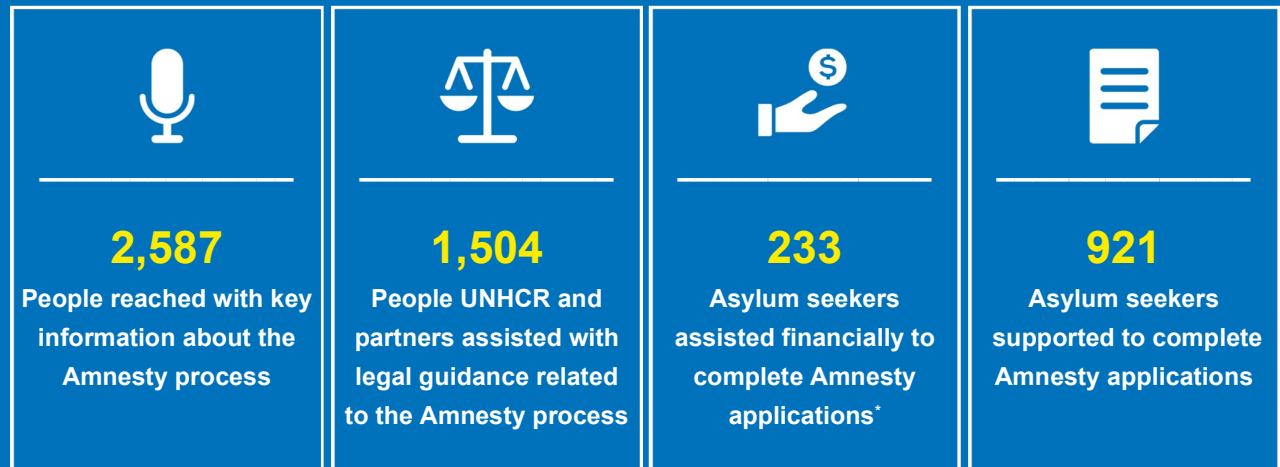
2,587
People reached with key information about the Amnesty process

1,504
People UNHCR and partners assisted with legal guidance related to the Amnesty process

$
233
Asylum seekers assisted financially to complete Amnesty applications*

921
Asylum seekers supported to complete Amnesty applications